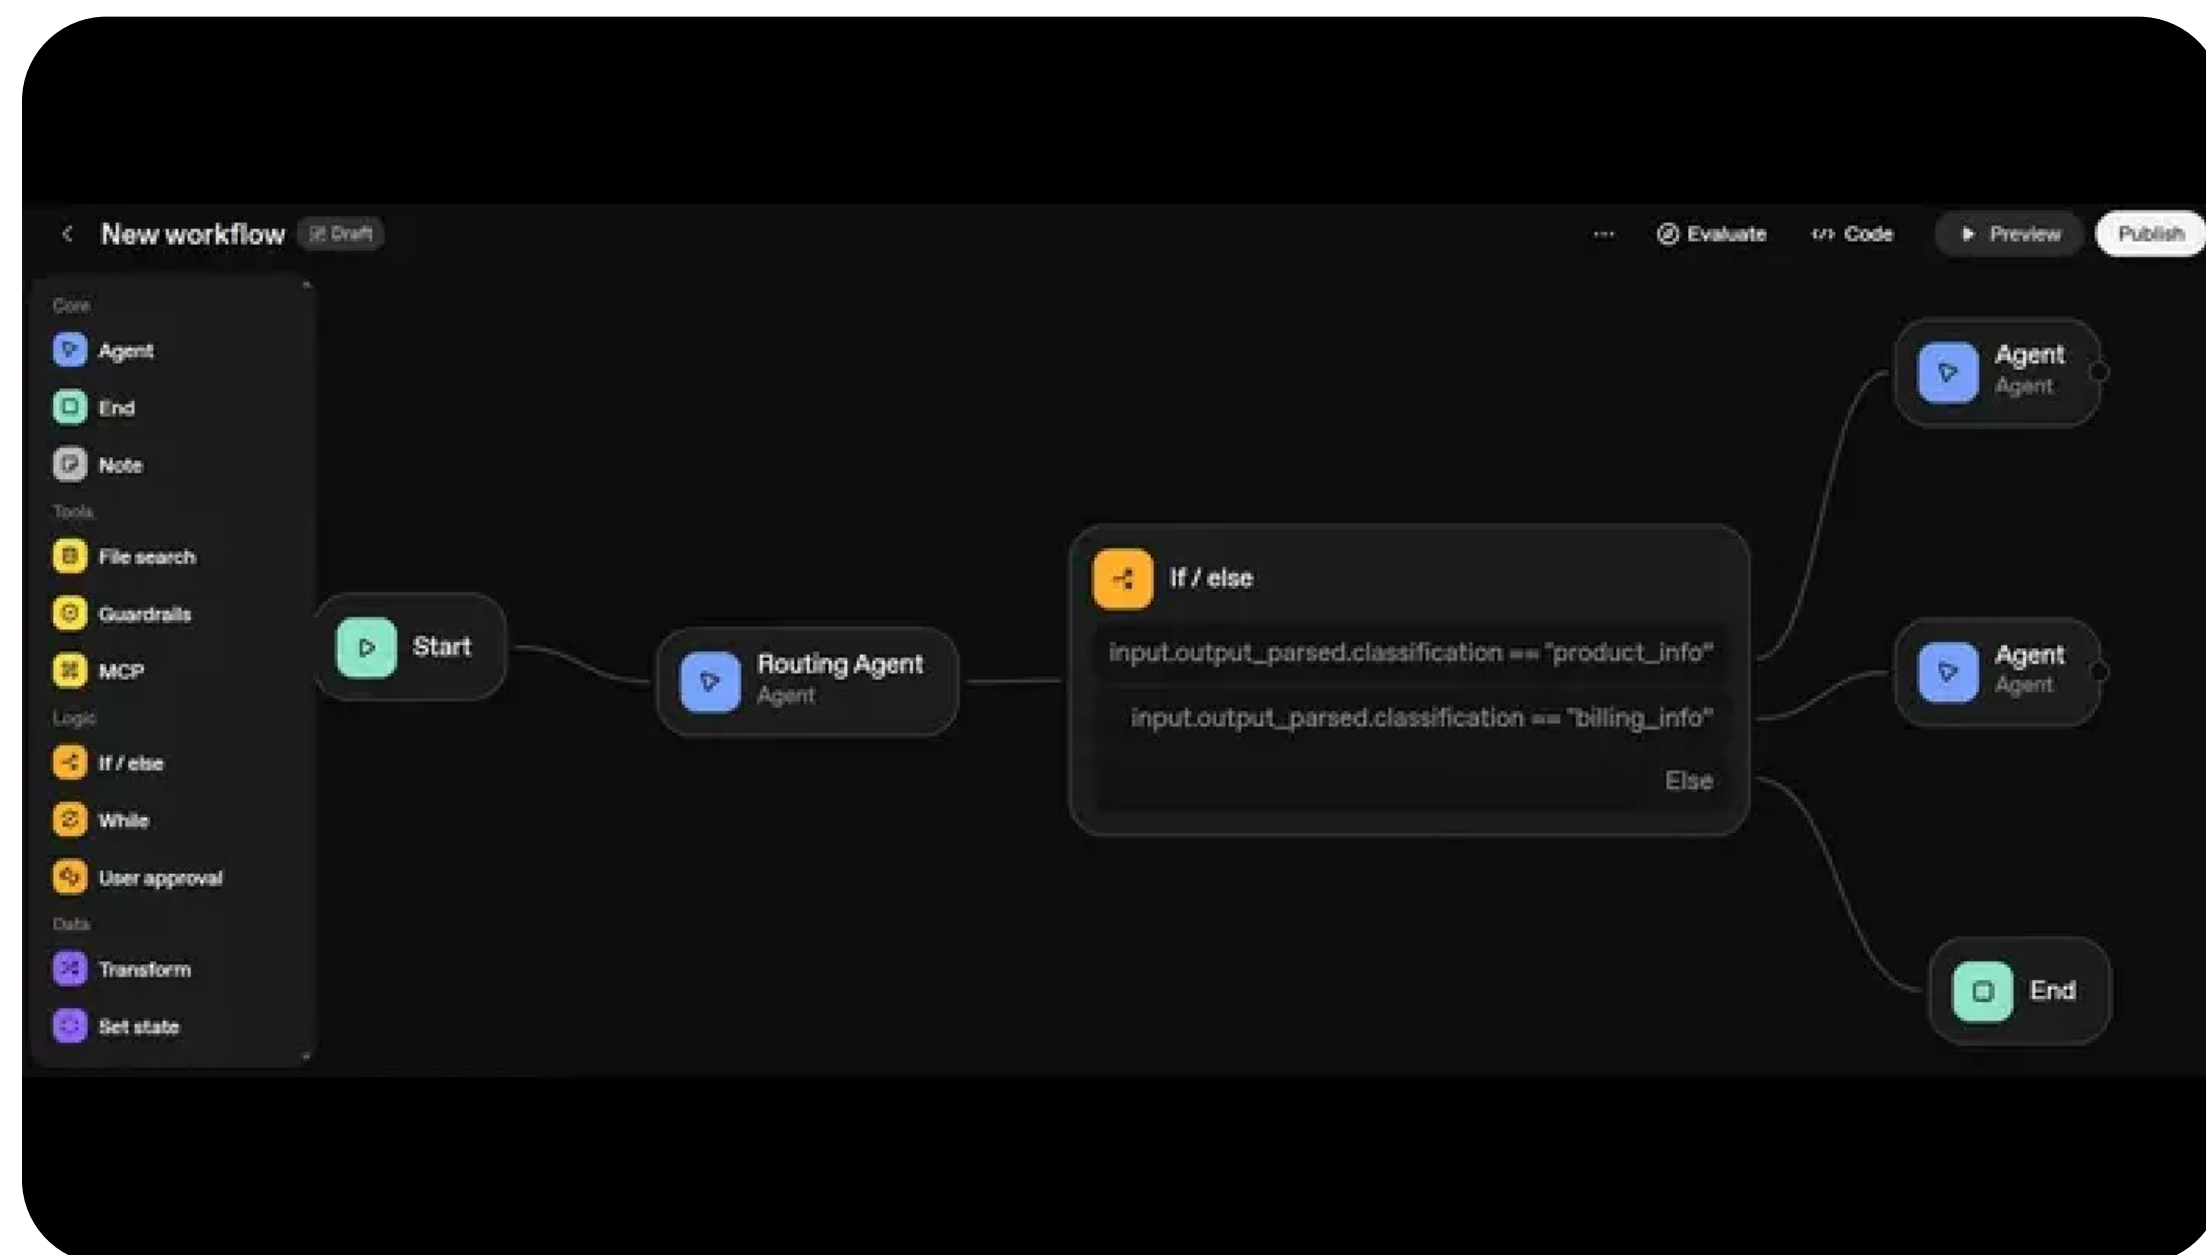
New workflow Draft

··· Evaluate </> Code ▶ Preview Publish

Core
Agent
End
Note
Tools
File search
Guardrails
MCP
Logic
If / else
While
User approval
Data
Transform
Set state

Start

Routing Agent
Agent

If / else
input.output_parsed.classification == "product_info"
input.output_parsed.classification == "billing_info"
Else

Agent
Agent

Agent
Agent

End